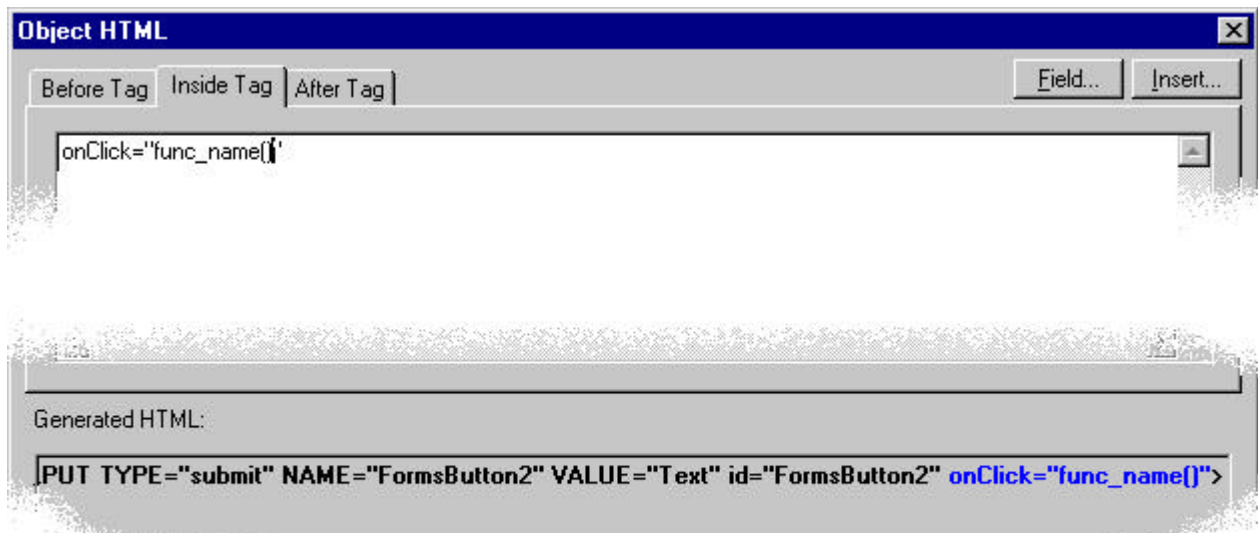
Object HTML

Before Tag | Inside Tag | After Tag

Field... Insert...

onClick="func_name()"

Generated HTML:

PUT TYPE="submit" NAME="FormsButton2" VALUE="Text" id="FormsButton2" onClick="func_name()">